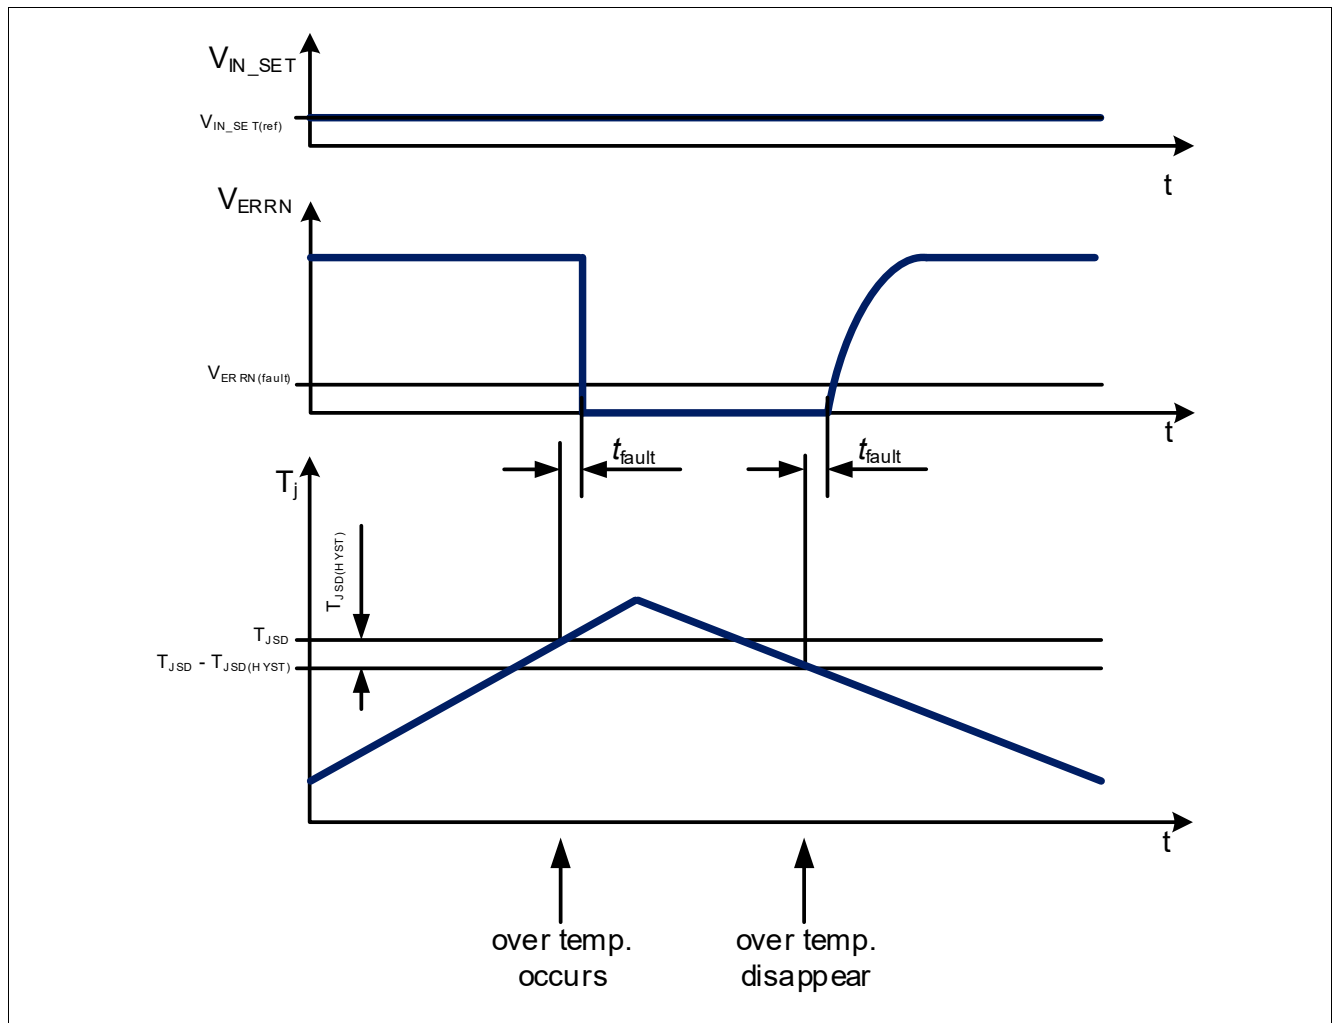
$V_{IN\_SET}$

$V_{IN\_SET(ref)}$

t

$V_{ERRN}$

$V_{ERRN(fault)}$

t

$t_{fault}$

$t_{fault}$

$T_j$

$T_{JSD(HYST)}$

$T_{JSD}$

$T_{JSD}$ - $T_{JSD(HYST)}$

t

over temp. occurs

over temp. disappear